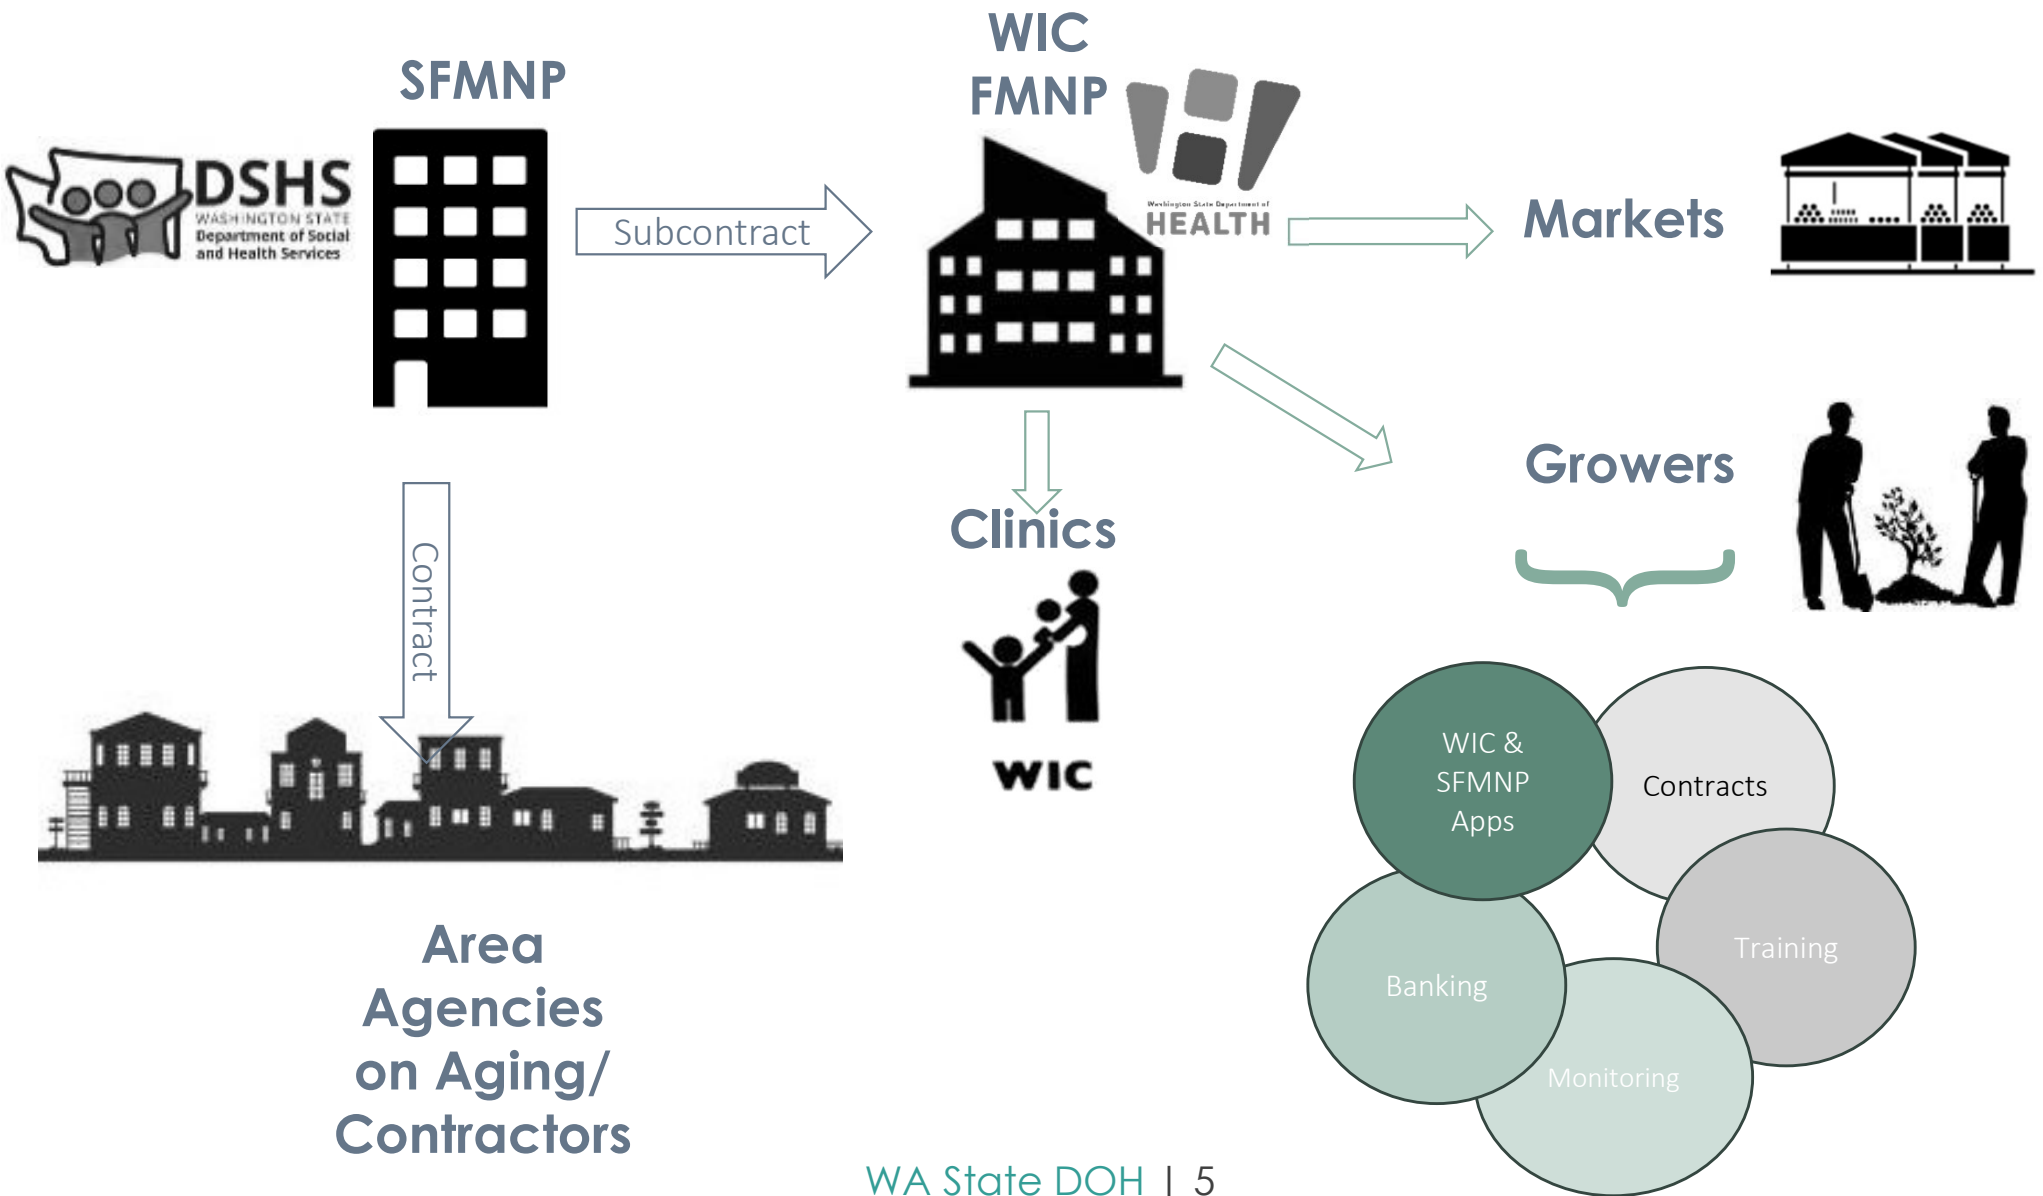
SFMNP

DSHS
WASHINGTON STATE
Department of Social and Health Services

Subcontract

WIC FMNP

Washington State Department of
HEALTH

Markets

Growers

Contract

Clinics

WIC

WIC & SFMNP Apps

Contracts

Training

Banking

Monitoring

Area Agencies on Aging/ Contractors

WA State DOH | 5